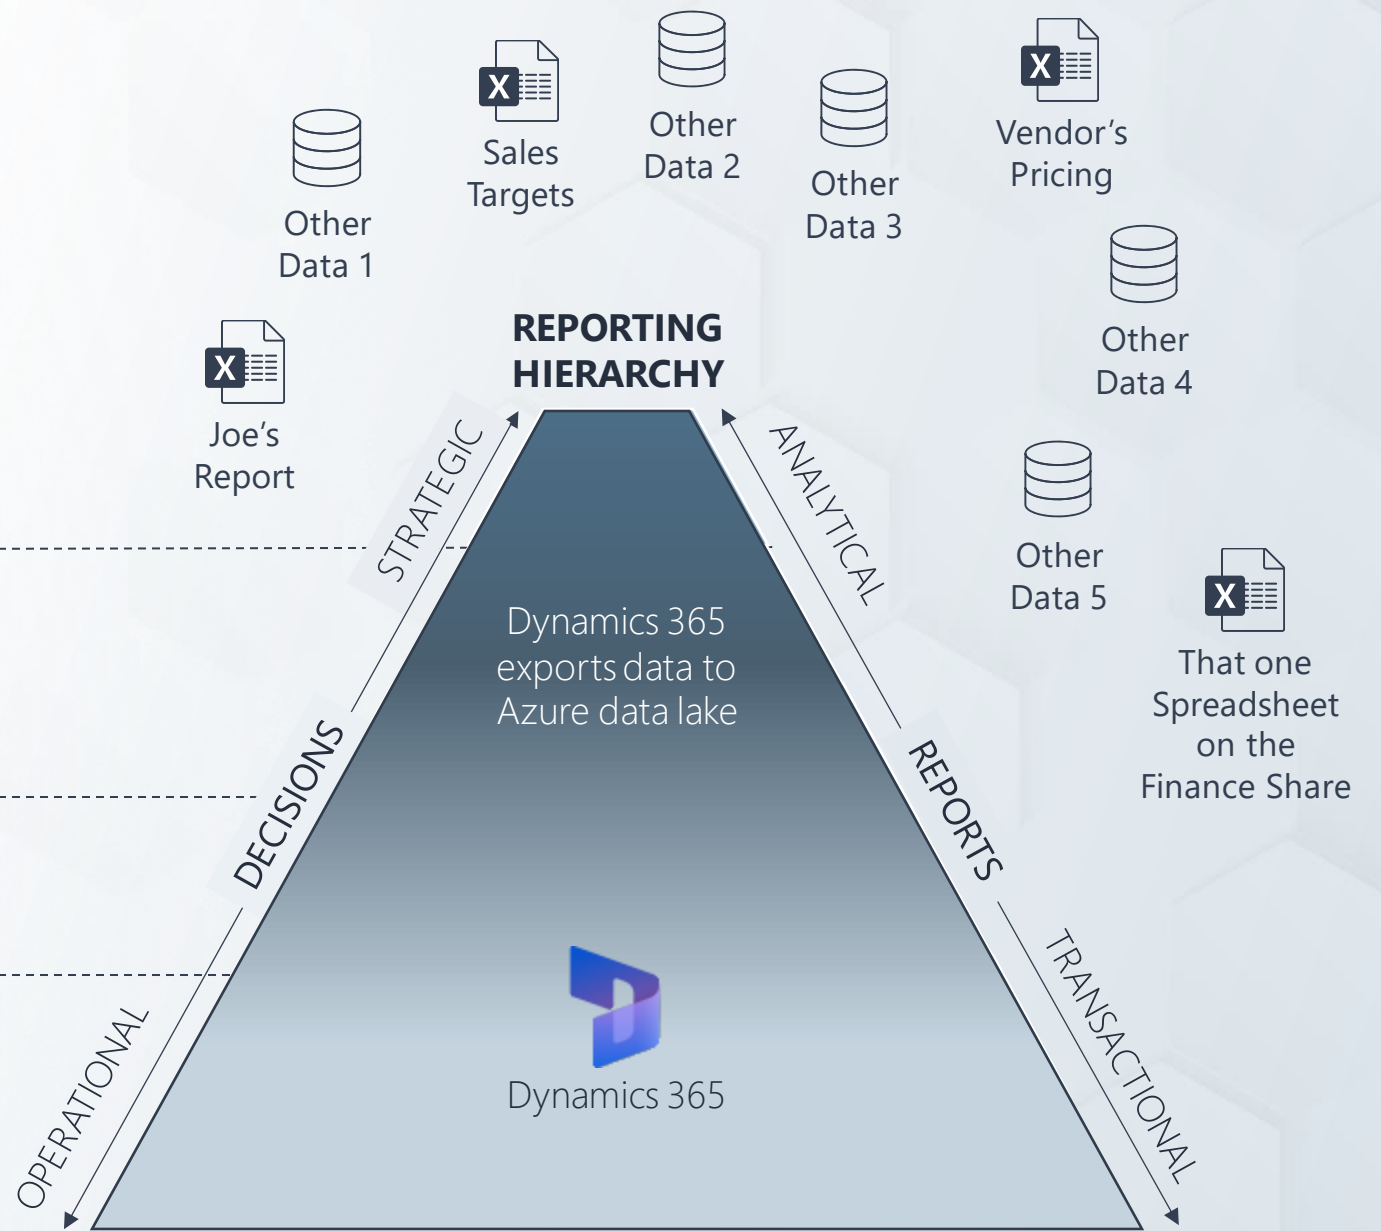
X
Sales Targets

Other Data 2

X
Vendor's Pricing

Other Data 1

Other Data 3

Other Data 4

X
Joe's Report

REPORTING HIERARCHY

STRATEGIC

ANALYTICAL

Other Data 5

X
That one Spreadsheet on the Finance Share

Dynamics 365 exports data to Azure data lake

DECISIONS

REPORTS

OPERATIONAL

Dynamics 365

TRANSACTIONAL